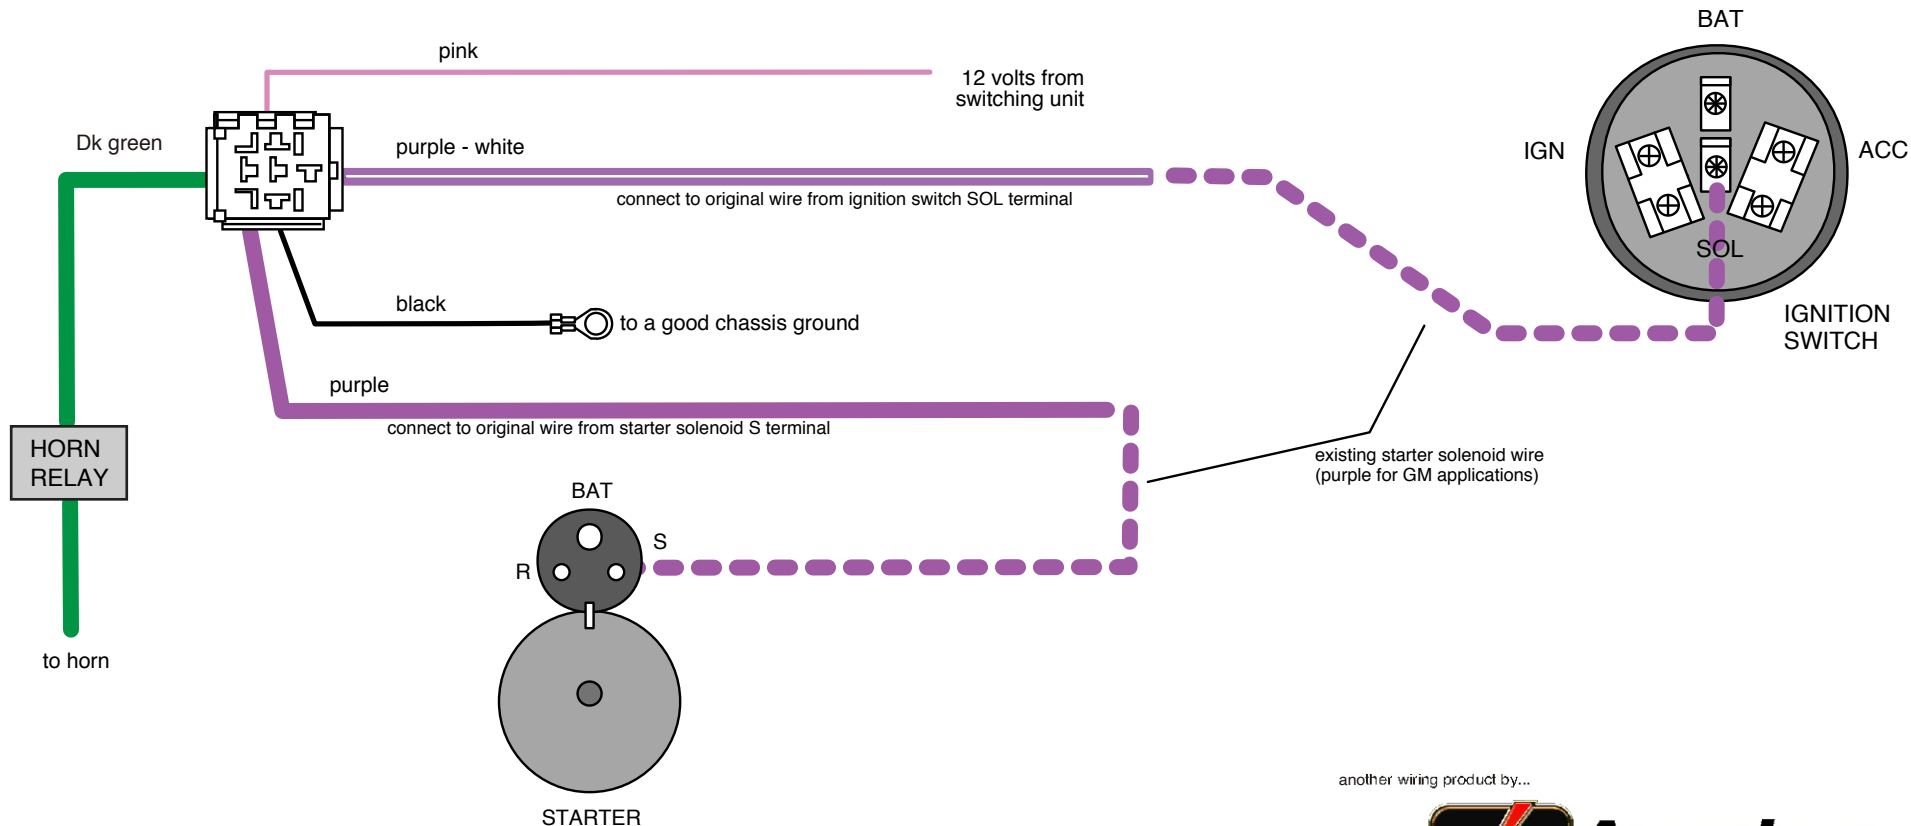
pink

12 volts from switching unit

Dk green

purple - white

connect to original wire from ignition switch SOL terminal

BAT

IGN

ACC

SOL

IGNITION SWITCH

black

to a good chassis ground

purple

connect to original wire from starter solenoid S terminal

HORN RELAY

existing starter solenoid wire (purple for GM applications)

BAT

S

R

to horn

STARTER

another wiring product by...